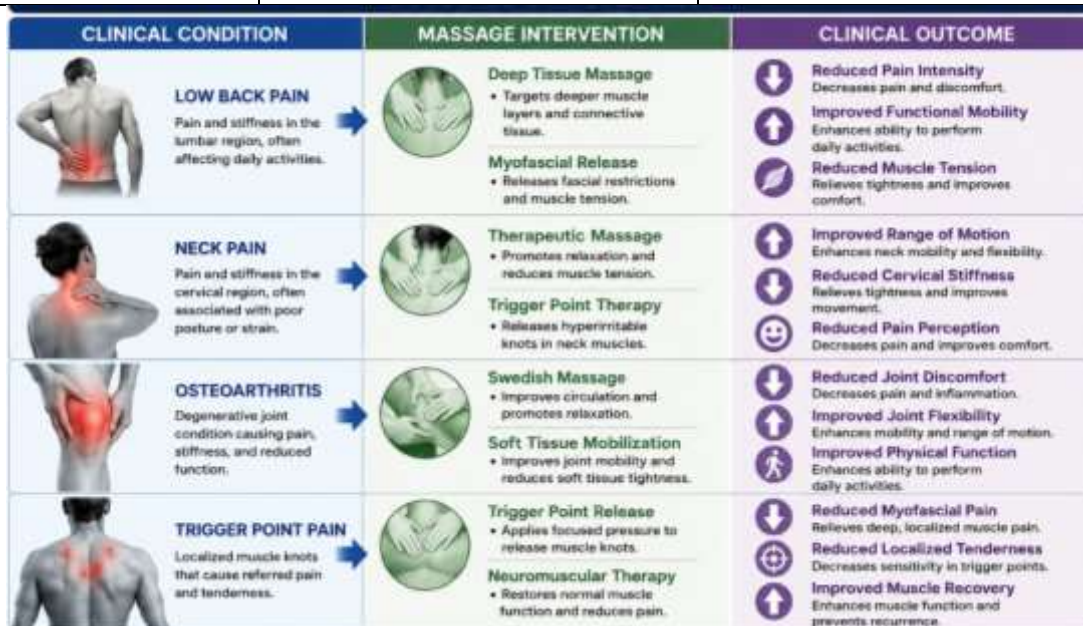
| CLINICAL CONDITION | MASSAGE INTERVENTION | CLINICAL OUTCOME |
|---|---|---|
| LOW BACK PAIN<br>Pain and stiffness in the lumbar region, often affecting daily activities. | Deep Tissue Massage<br>• Targets deeper muscle layers and connective tissue.<br>Myofascial Release<br>• Releases fascial restrictions and muscle tension. | Reduced Pain Intensity<br>Decreases pain and discomfort.<br>Improved Functional Mobility<br>Enhances ability to perform daily activities.<br>Reduced Muscle Tension<br>Relieves tightness and improves comfort. |
| NECK PAIN<br>Pain and stiffness in the cervical region, often associated with poor posture or strain. | Therapeutic Massage<br>• Promotes relaxation and reduces muscle tension.<br>Trigger Point Therapy<br>• Releases hyperirritable knots in neck muscles. | Improved Range of Motion<br>Enhances neck mobility and flexibility.<br>Reduced Cervical Stiffness<br>Relieves tightness and improves movement.<br>Reduced Pain Perception<br>Decreases pain and improves comfort. |
| OSTEOARTHRITIS<br>Degenerative joint condition causing pain, stiffness, and reduced function. | Swedish Massage<br>• Improves circulation and promotes relaxation.<br>Soft Tissue Mobilization<br>• Improves joint mobility and reduces soft tissue tightness. | Reduced Joint Discomfort<br>Decreases pain and inflammation.<br>Improved Joint Flexibility<br>Enhances mobility and range of motion.<br>Improved Physical Function<br>Enhances ability to perform daily activities. |
| TRIGGER POINT PAIN<br>Localized muscle knots that cause referred pain and tenderness. | Trigger Point Release<br>• Applies focused pressure to release muscle knots.<br>Neuromuscular Therapy<br>• Restores normal muscle function and reduces pain. | Reduced Myofascial Pain<br>Relieves deep, localized muscle pain.<br>Reduced Localized Tenderness<br>Decreases sensitivity in trigger points.<br>Improved Muscle Recovery<br>Enhances muscle function and prevents recurrence. |